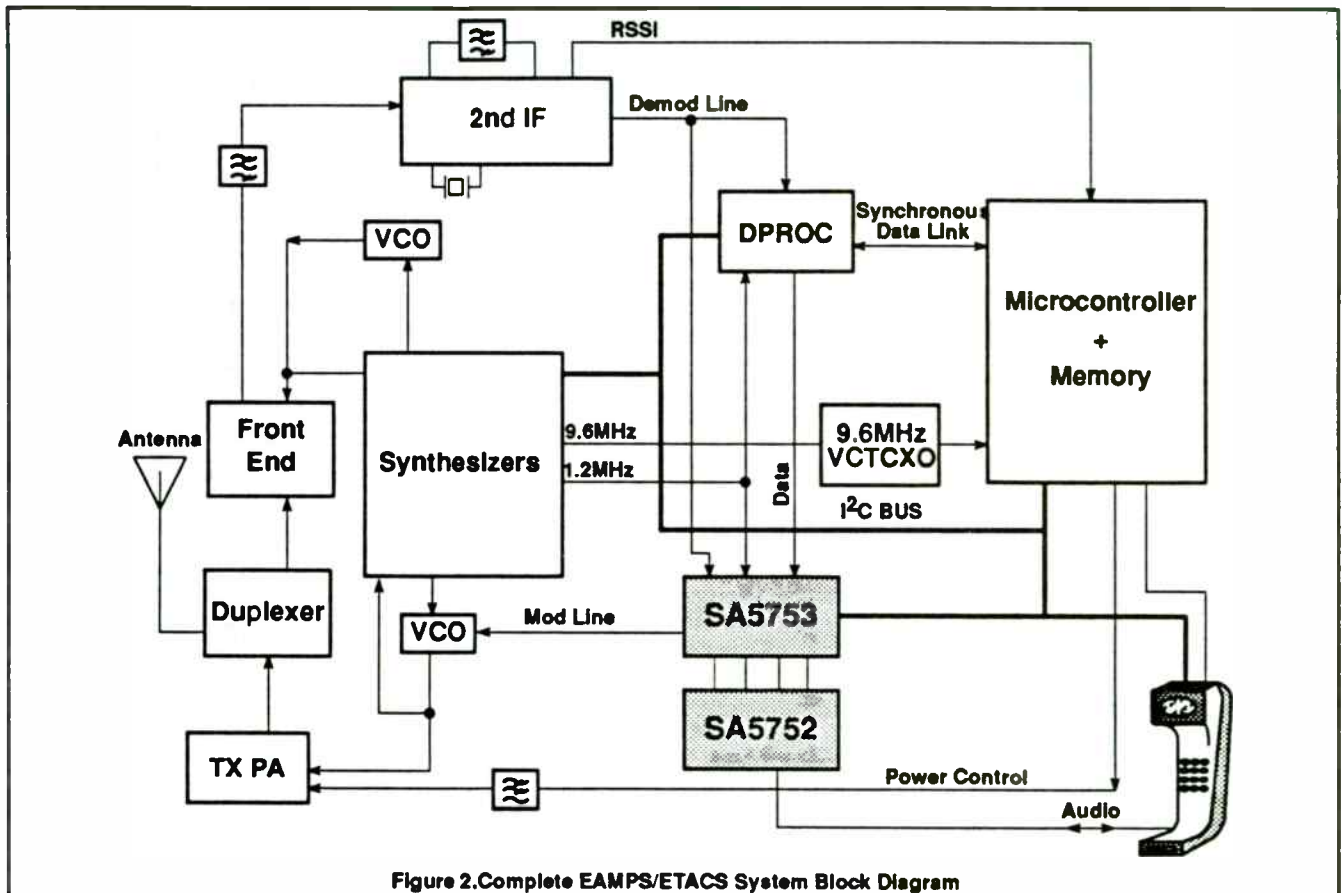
RSSI

2nd IF

Demod Line

DPROC

Synchronous Data Link

Microcontroller + Memory

VCO

Antenna

Front End

Synthesizers

9.6MHz

1.2MHz

9.6MHz VCTCXO

Data

$I^2C$ BUS

Duplexer

VCO

Mod Line

SA5753

SA5752

TX PA

Power Control

Audio

Figure 2.Complete EAMPS/ETACS System Block Diagram